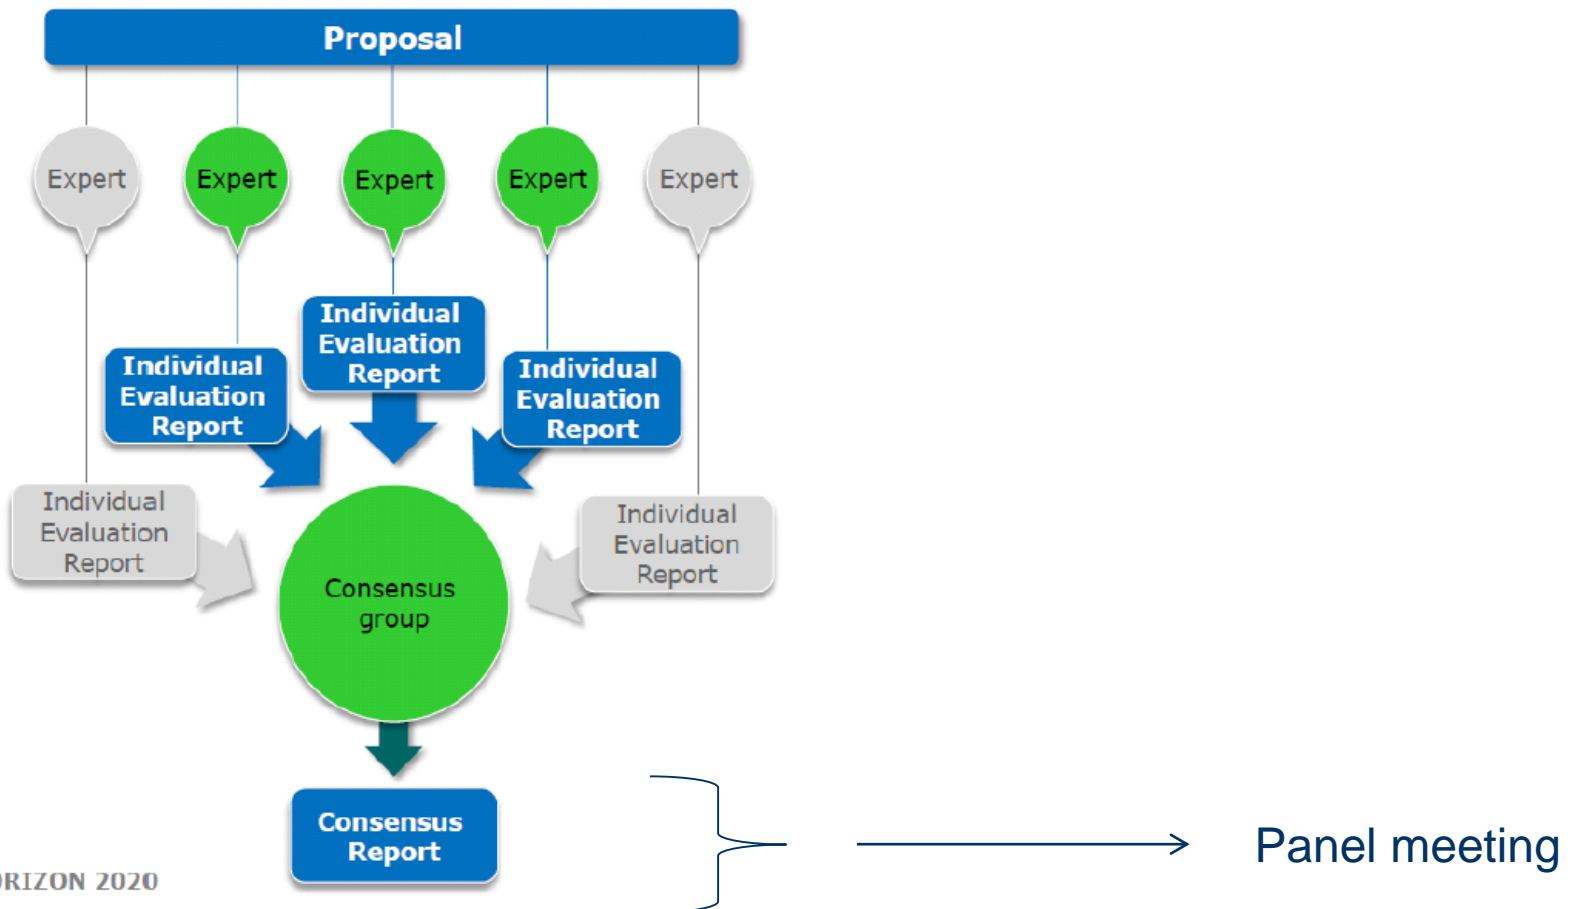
Proposal

Expert

Expert

Expert

Expert

Expert

Individual Evaluation Report

Individual Evaluation Report

Individual Evaluation Report

Individual Evaluation Report

Individual Evaluation Report

Consensus group

Consensus Report

Panel meeting

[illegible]RIZON 2020